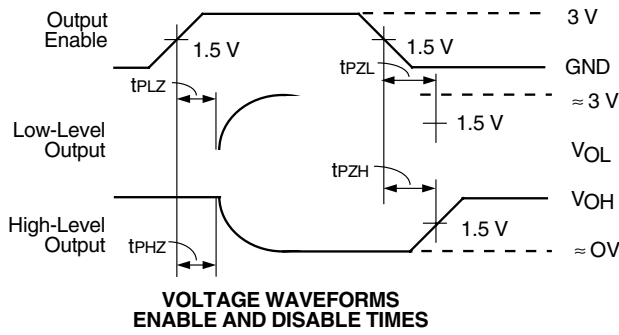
Output Enable

1.5 V

1.5 V

3 V

GND

$t_{PLZ}$

$t_{PZL}$

≈ 3 V

1.5 V

Low-Level Output

$V_{OL}$

$t_{PZH}$

$V_{OH}$

High-Level Output

1.5 V

$t_{PHZ}$

≈ OV

VOLTAGE WAVEFORMS
ENABLE AND DISABLE TIMES